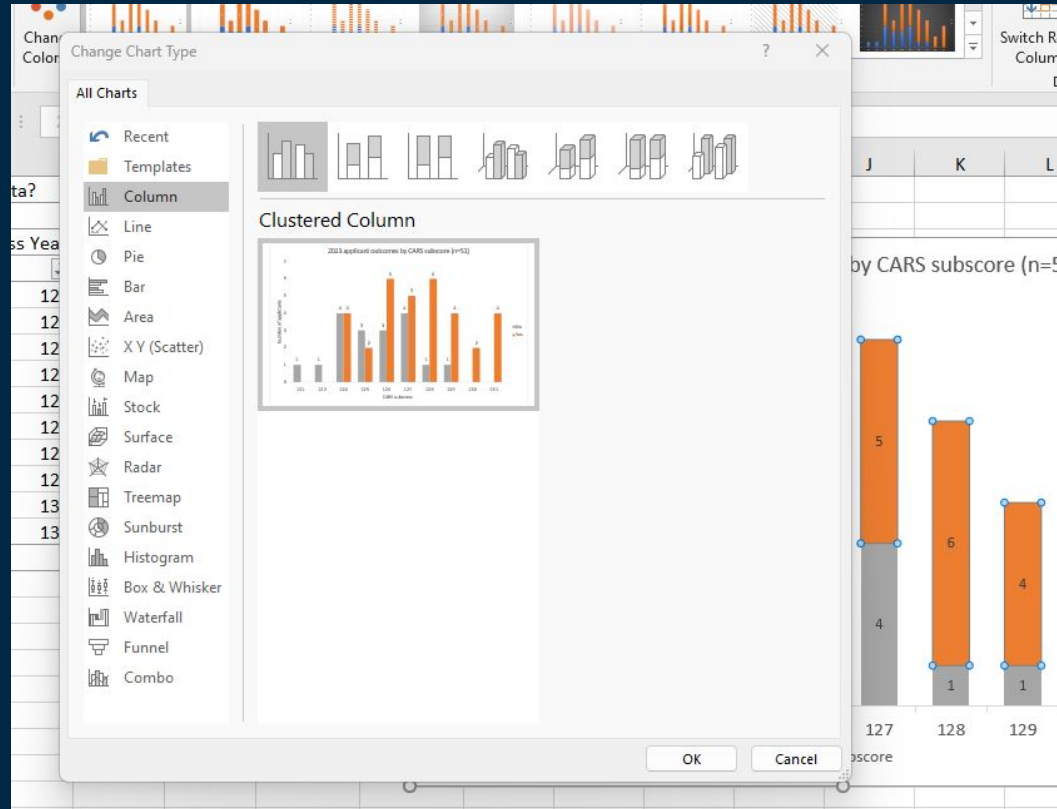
Chang Color

Switch R Colum

Change Chart Type

?

All Charts

Recent
Templates
Column
Line
Pie
Bar
Area
X Y (Scatter)
Map
Stock
Surface
Radar
Treemap
Sunburst
Histogram
Box & Whisker
Waterfall
Funnel
Combo

Clustered Column

2023 applicant outcomes by CARS subscore (n=51)

OK
Cancel

ta?
ss Yea
12
12
12
12
12
12
12
12
13
13

J
K
L

by CARS subscore (n=5

5
4
6
1
4
1

127
128
129
score